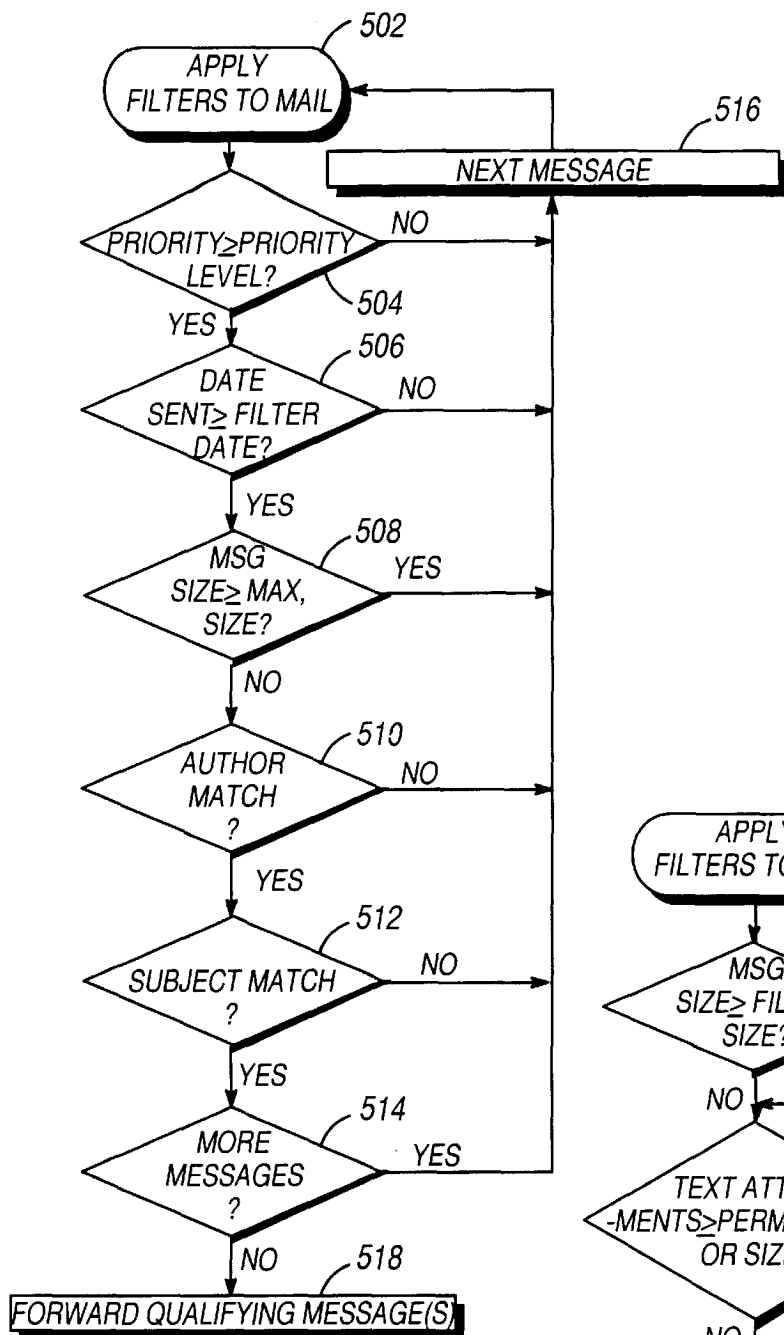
502
APPLY FILTERS TO MAIL

516
NEXT MESSAGE

PRIORITY≥PRIORITY LEVEL?
NO
504
YES

506
DATE SENT≥ FILTER DATE?
NO
YES

508
MSG SIZE≥ MAX, SIZE?
YES
NO

510
AUTHOR MATCH ?
NO
YES

512
SUBJECT MATCH ?
NO
YES

514
MORE MESSAGES ?
YES
NO

518
FORWARD QUALIFYING MESSAGE(S)

APPLY
FILTERS TO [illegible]

MSG
SIZE≥ FIL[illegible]
SIZE?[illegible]

NO

TEXT ATT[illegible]
-MENTS≥PERM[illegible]
OR SIZ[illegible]

NO